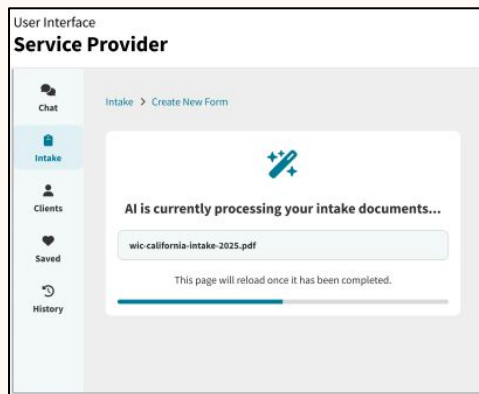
User Interface
Service Provider

Chat
Intake
Clients
Saved
History

Intake > Create New Form

AI is currently processing your intake documents...

wic-california-intake-2025.pdf

This page will reload once it has been completed.